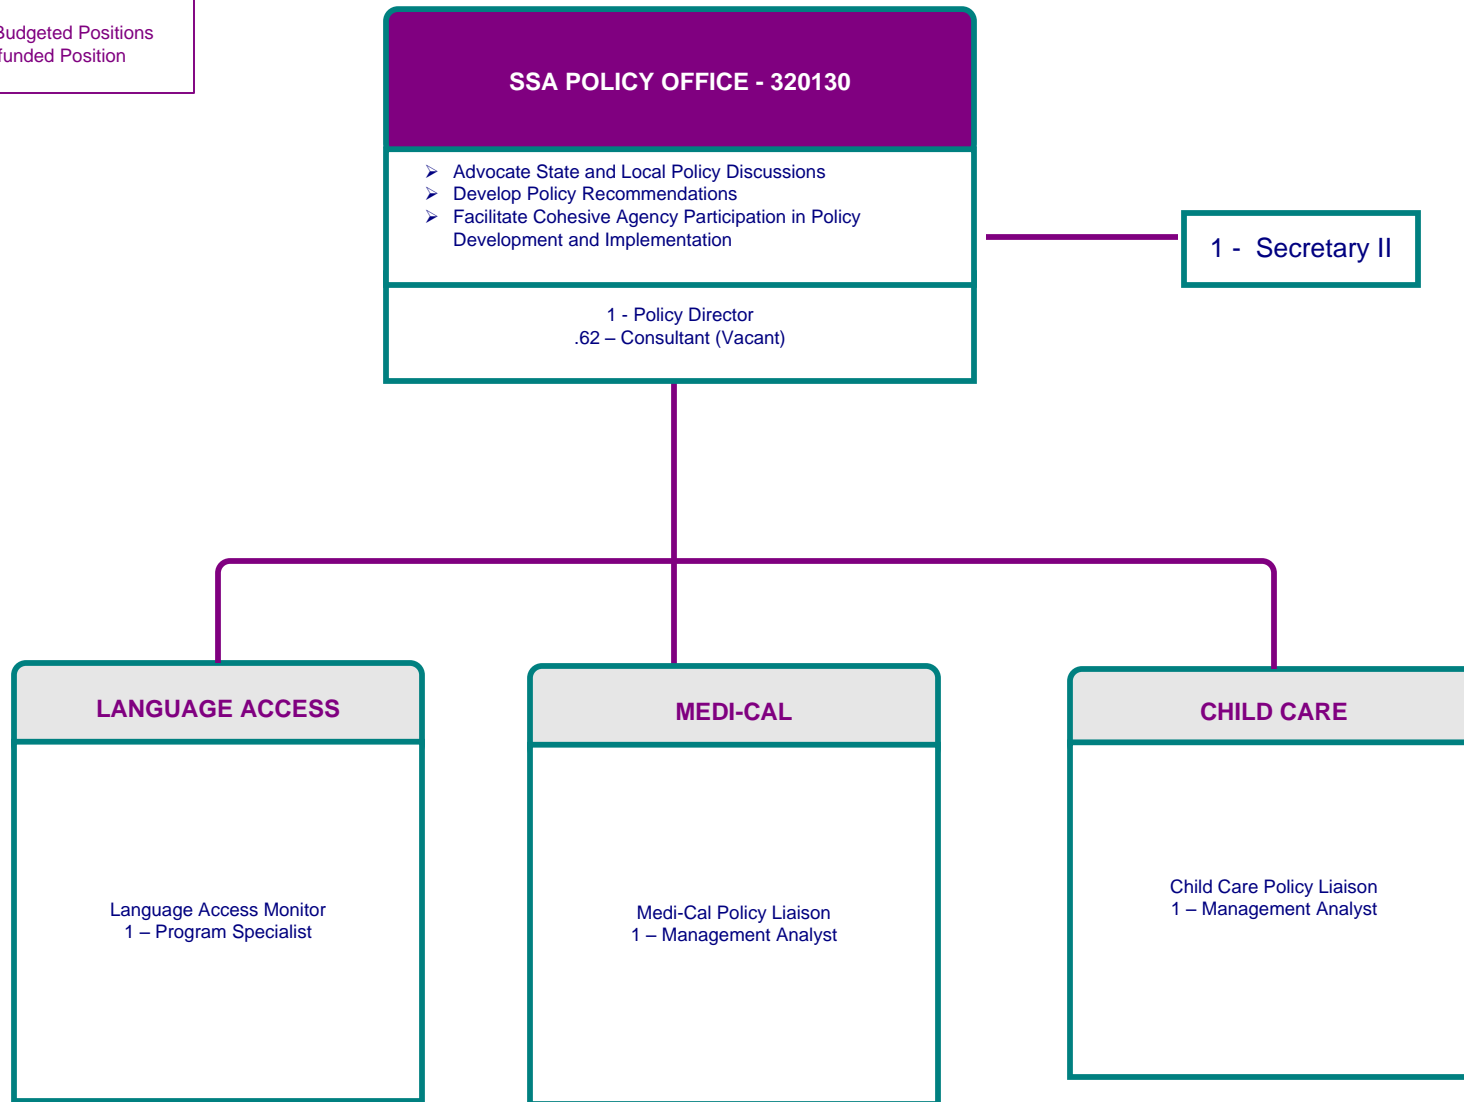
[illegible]udgeted Positions
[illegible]unded Position

SSA POLICY OFFICE - 320130

➢ Advocate State and Local Policy Discussions
➢ Develop Policy Recommendations
➢ Facilitate Cohesive Agency Participation in Policy Development and Implementation

1 - Policy Director
.62 – Consultant (Vacant)

1 - Secretary II

LANGUAGE ACCESS

Language Access Monitor
1 – Program Specialist

MEDI-CAL

Medi-Cal Policy Liaison
1 – Management Analyst

CHILD CARE

Child Care Policy Liaison
1 – Management Analyst